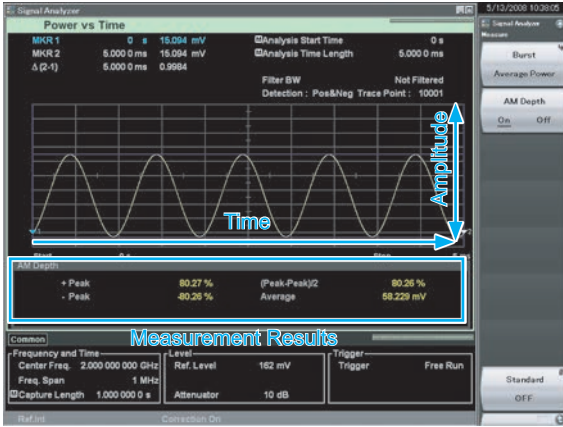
Signal Analyzer

Power vs Time

MKR 1 0 s 15.094 mV
MKR 2 5.000 0 ms 15.094 mV
Δ (2-1) 5.000 0 ms 0.9984

Analysis Start Time 0 s
Analysis Time Length 5.000 0 ms

Filter BW Not Filtered
Detection : Pos&Neg Trace Point : 10001

Amplitude

Time

Start 0 s Stop 5 ms

AM Depth
+ Peak 80.27 % (Peak-Peak)/2 80.26 %
- Peak -80.26 % Average 58.229 mV

Measurement Results

Common

Frequency and Time
Center Freq. 2.000 000 000 GHz
Freq. Span 1 MHz
Capture Length 1.000 000 0 s

Level
Ref. Level 162 mV
Attenuator 10 dB

Trigger
Trigger Free Run

Ref.Int Correction On

5/13/2008 10:38:05
Signal Analyzer
Measure

Burst
Average Power

AM Depth
On Off

Standard
OFF